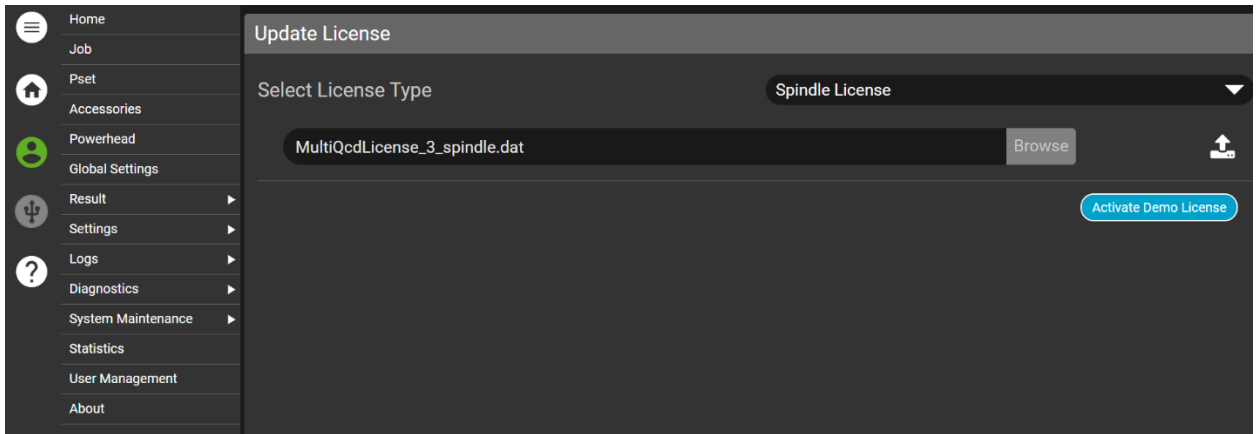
Home
Job
Pset
Accessories
Powerhead
Global Settings
Result
Settings
Logs
Diagnostics
System Maintenance
Statistics
User Management
About

Update License

Select License Type

Spindle License

MultiQcdLicense_3_spindle.dat

Browse

Activate Demo License